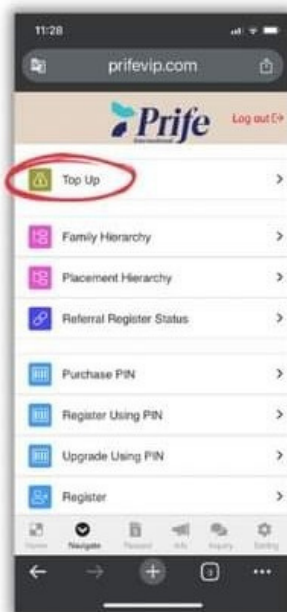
11:28

prifevip.com

Prife International

Log out

Top Up

Family Hierarchy

Placement Hierarchy

Referral Register Status

Purchase PIN

Register Using PIN

Upgrade Using PIN

Register

Home Navigate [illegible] Info Inquiry Setting